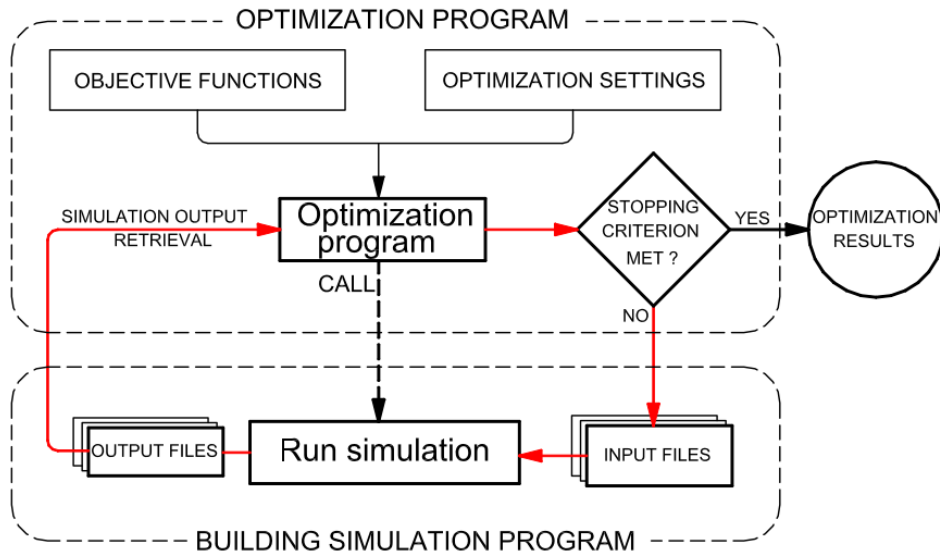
OPTIMIZATION PROGRAM

OBJECTIVE FUNCTIONS

OPTIMIZATION SETTINGS

SIMULATION OUTPUT RETRIEVAL

Optimization program

CALL

STOPPING CRITERION MET ?

YES

OPTIMIZATION RESULTS

NO

OUTPUT FILES

Run simulation

INPUT FILES

BUILDING SIMULATION PROGRAM